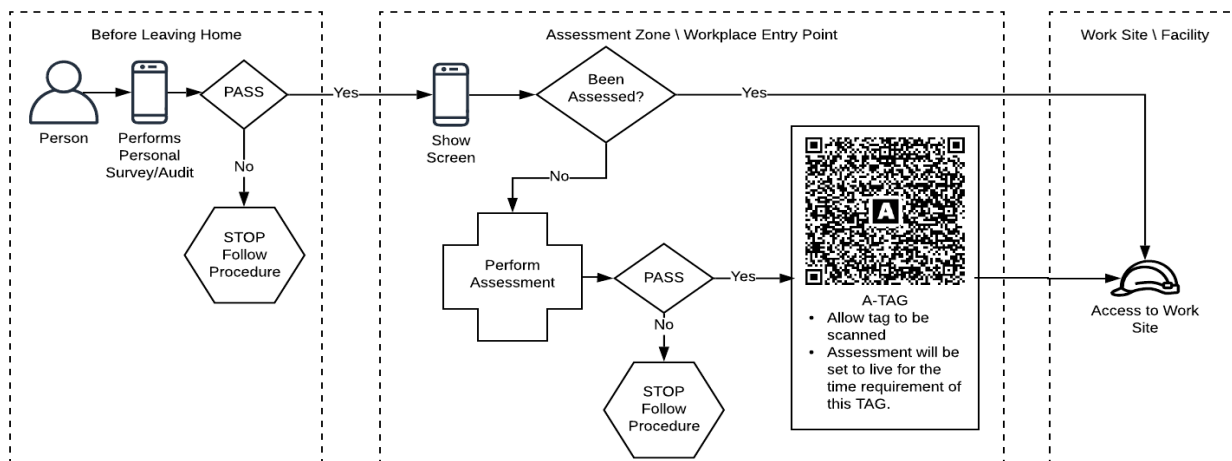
Before Leaving Home

Person

Performs Personal Survey/Audit

PASS

Yes

No

STOP Follow Procedure

Assessment Zone \ Workplace Entry Point

Show Screen

Been Assessed?

Yes

No

Perform Assessment

PASS

Yes

No

STOP Follow Procedure

A

A-TAG
• Allow tag to be scanned
• Assessment will be set to live for the time requirement of this TAG.

Work Site \ Facility

Access to Work Site